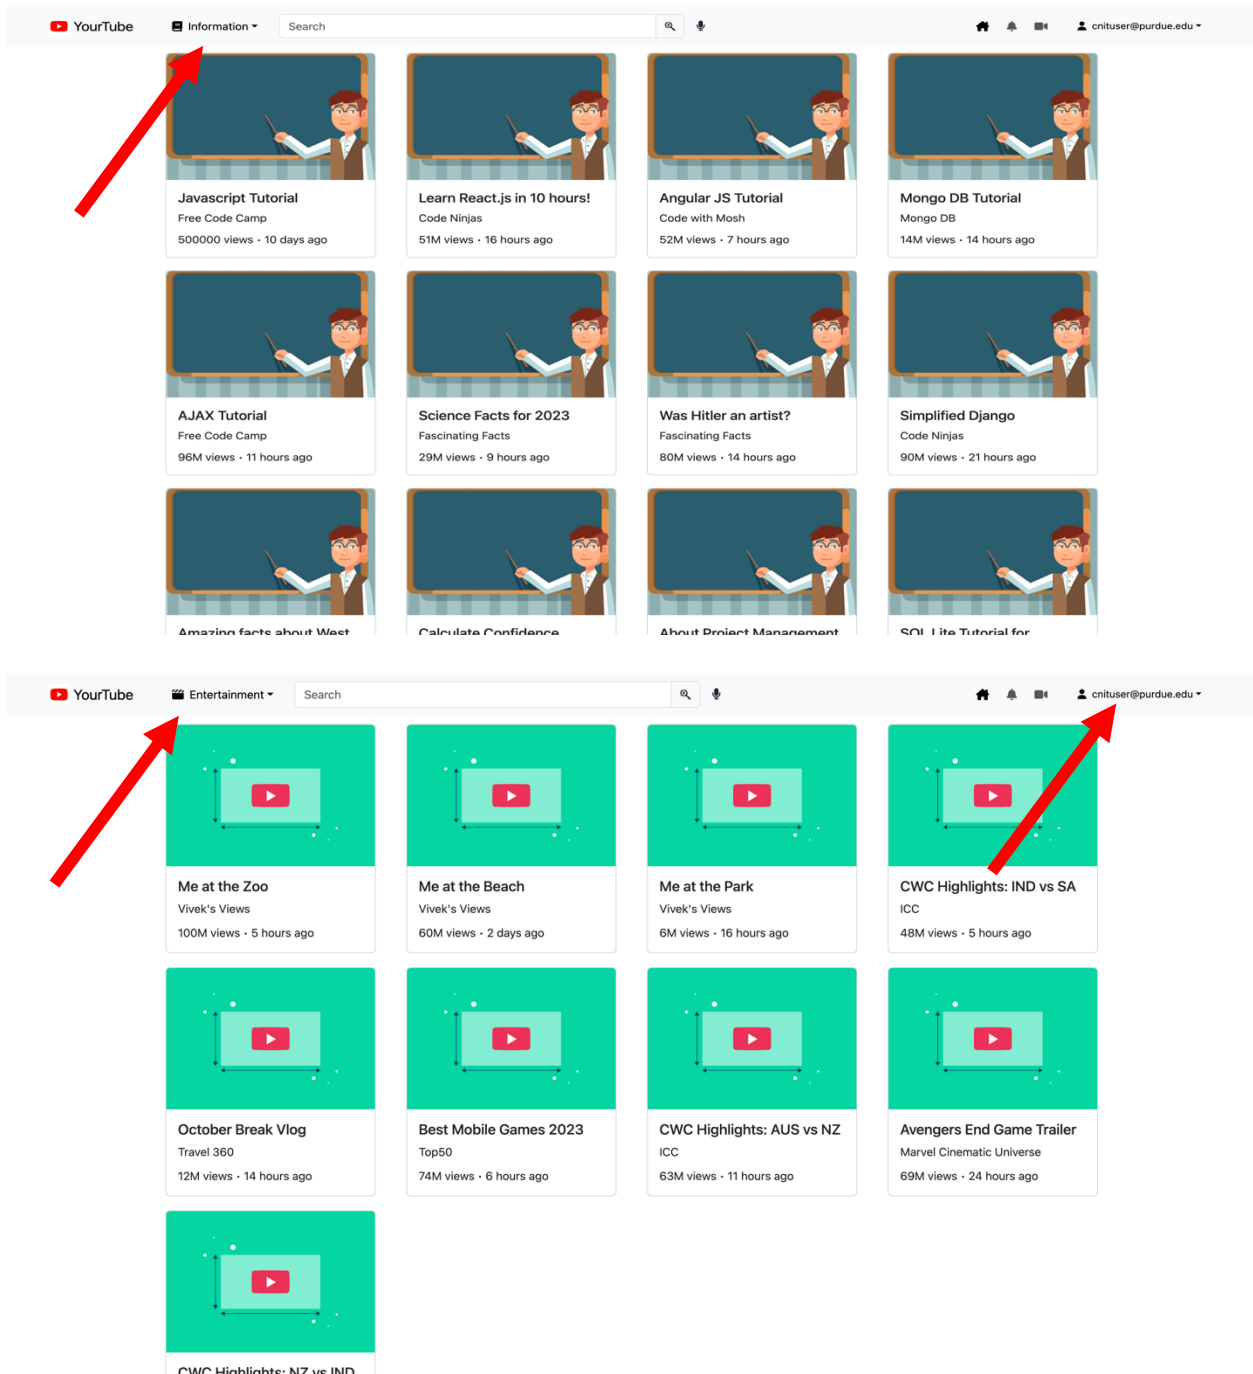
YourTube Information Search cnituser@purdue.edu

Javascript Tutorial
Free Code Camp
500000 views • 10 days ago

Learn React.js in 10 hours!
Code Ninjas
51M views • 16 hours ago

Angular JS Tutorial
Code with Mosh
52M views • 7 hours ago

Mongo DB Tutorial
Mongo DB
14M views • 14 hours ago

AJAX Tutorial
Free Code Camp
96M views • 11 hours ago

Science Facts for 2023
Fascinating Facts
29M views • 9 hours ago

Was Hitler an artist?
Fascinating Facts
80M views • 14 hours ago

Simplified Django
Code Ninjas
90M views • 21 hours ago

Amazing facts about West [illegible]

Calculate Confidence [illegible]

About Project Management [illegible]

SQL Lite Tutorial for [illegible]

YourTube Entertainment Search cnituser@purdue.edu

Me at the Zoo
Vivek's Views
100M views • 5 hours ago

Me at the Beach
Vivek's Views
60M views • 2 days ago

Me at the Park
Vivek's Views
6M views • 16 hours ago

CWC Highlights: IND vs SA
ICC
48M views • 5 hours ago

October Break Vlog
Travel 360
12M views • 14 hours ago

Best Mobile Games 2023
Top50
74M views • 6 hours ago

CWC Highlights: AUS vs NZ
ICC
63M views • 11 hours ago

Avengers End Game Trailer
Marvel Cinematic Universe
69M views • 24 hours ago

CWC Highlights: NZ vs IND